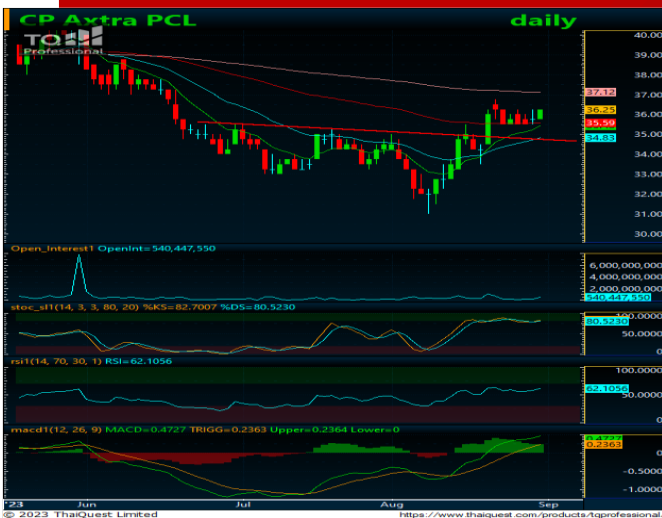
CP Axtra PCL
daily
TQ Professional

40.00
39.00
38.00
37.12
37.00
36.25
35.59
35.00
34.83
34.00
33.00
32.00
31.00
30.00

Open_Interest1 OpenInt=540,447,550
6,000,000,000
4,000,000,000
2,000,000,000
540,447,550

stoc_sl1(14, 3, 3, 80, 20) %KS=82.7007 %DS=80.5230
100.0000
80.5230
50.0000
0

rsi1(14, 70, 30, 1) RSI=62.1056
62.1056
50.0000
0

macd1(12, 26, 9) MACD=0.4727 TRIGG=0.2363 Upper=0.2364 Lower=0
0.4727
0.2363
0
-0.5000
-1.0000

'23
Jun
Jul
Aug
Sep

© 2023 ThaiQuest Limited
https://www.thaiquest.com/products/tqprofessional